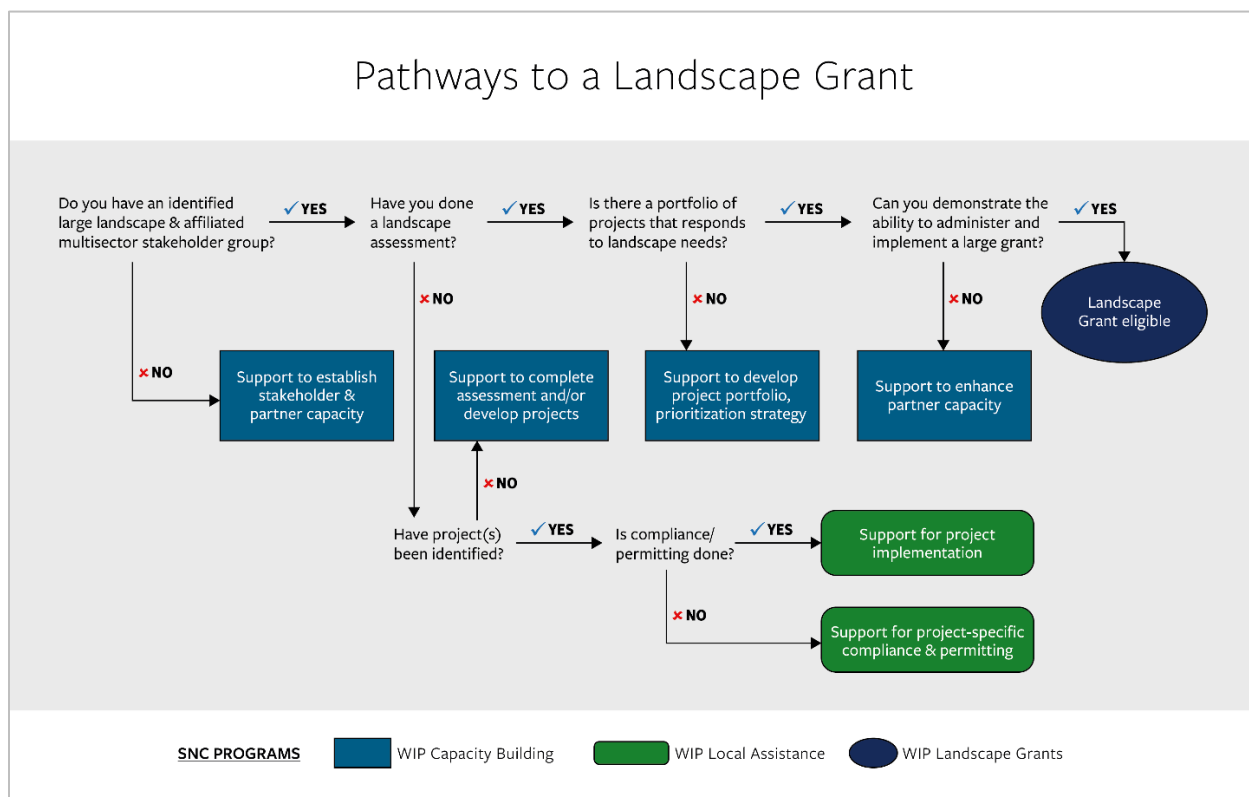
Pathways to a Landscape Grant

Do you have an identified large landscape & affiliated multisector stakeholder group?

✓YES

Have you done a landscape assessment?

✓YES

Is there a portfolio of projects that responds to landscape needs?

✓YES

Can you demonstrate the ability to administer and implement a large grant?

✓YES

Landscape Grant eligible

×NO

Support to establish stakeholder & partner capacity

×NO

Support to complete assessment and/or develop projects

×NO

Support to develop project portfolio, prioritization strategy

×NO

Support to enhance partner capacity

×NO

Have project(s) been identified?

✓YES

Is compliance/ permitting done?

✓YES

Support for project implementation

×NO

Support for project-specific compliance & permitting

SNC PROGRAMS

WIP Capacity Building

WIP Local Assistance

WIP Landscape Grants